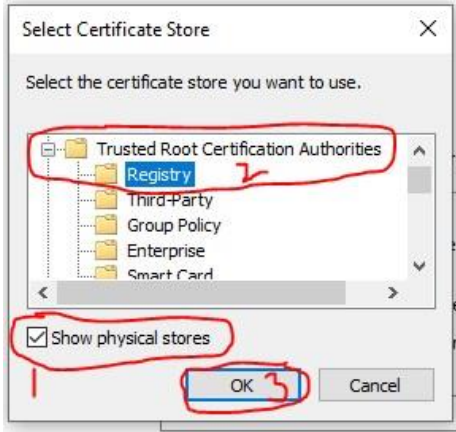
Select Certificate Store ×

Select the certificate store you want to use.

Trusted Root Certification Authorities
Registry
Third-Party
Group Policy
Enterprise
Smart Card

2

Show physical stores

1

OK 3

Cancel